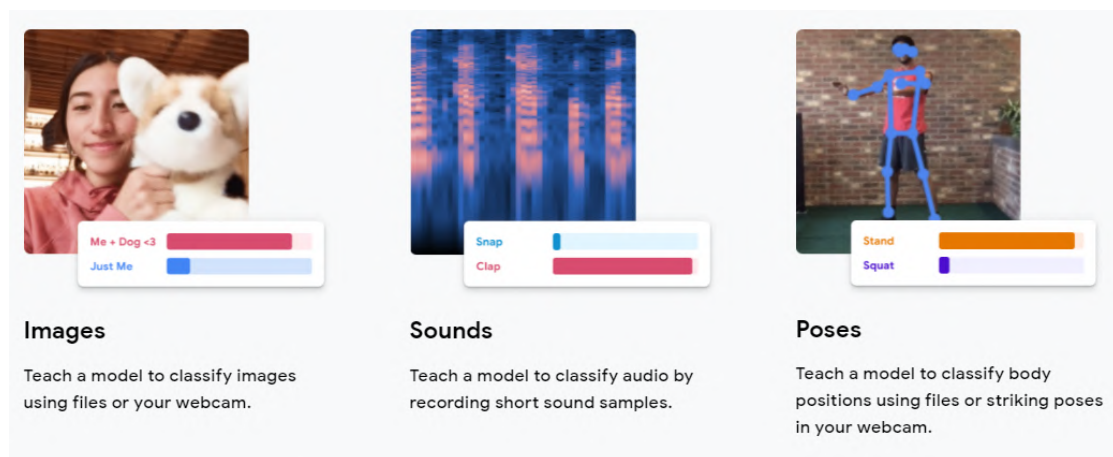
Me + Dog <3
Just Me

Images

Teach a model to classify images using files or your webcam.

Snap
Clap

Sounds

Teach a model to classify audio by recording short sound samples.

Stand
Squat

Poses

Teach a model to classify body positions using files or striking poses in your webcam.